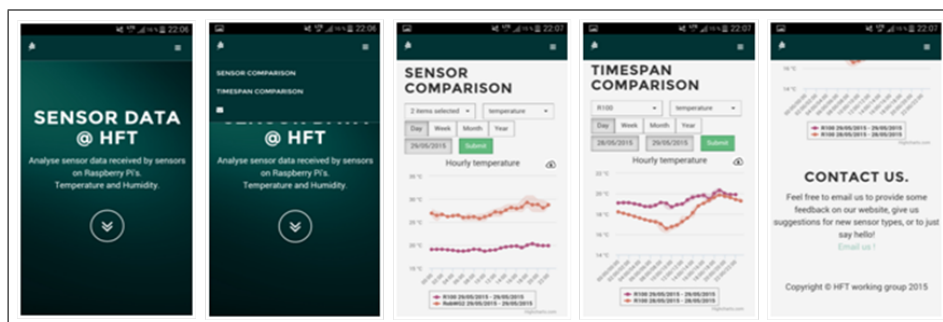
22:06

SENSOR DATA @ HFT

Analyse sensor data received by sensors on Raspberry Pi's. Temperature and Humidity.

22:06

SENSOR COMPARISON

TIMESPAN COMPARISON

@ HFT

Analyse sensor data received by sensors on Raspberry Pi's. Temperature and Humidity.

22:07

SENSOR COMPARISON

2 items selected | temperature

Day | Week | Month | Year

29/05/2015 | Submit

Hourly temperature

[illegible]

R100 29/05/2015 - 29/05/2015
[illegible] 29/05/2015 - 29/05/2015

22:07

TIMESPAN COMPARISON

R100 | temperature

Day | Week | Month | Year

28/05/2015 | Submit

Hourly temperature

20 °C
18 °C
16 °C
14 °C

R100 29/05/2015 - 29/05/2015
R100 28/05/2015 - 28/05/2015

22:07

R100 29/05/2015 - 29/05/2015
R100 28/05/2015 - 28/05/2015

CONTACT US.

Feel free to email us to provide some feedback on our website, give us suggestions for new sensor types, or to just say hello!

Email us !

Copyright © HFT working group 2015